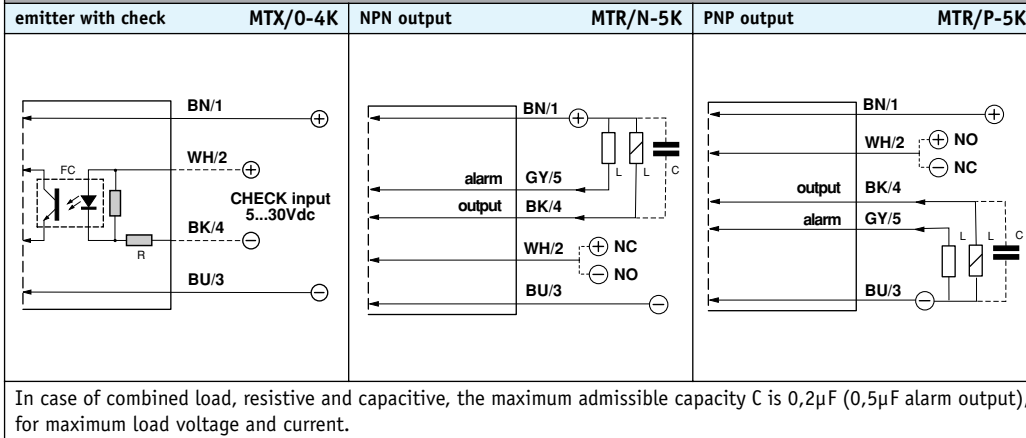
| emitter with check MTX/0-4K | NPN output MTR/N-5K | PNP output MTR/P-5K |
|---|---|---|
| BN/1 ⊕ FC WH/2 ⊕ CHECK input 5...30Vdc BK/4 ⊖ R BU/3 ⊖ | BN/1 ⊕ L L C alarm GY/5 output BK/4 WH/2 ⊕ NC ⊖ NO BU/3 ⊖ | BN/1 ⊕ WH/2 ⊕ NO ⊖ NC output BK/4 alarm GY/5 L L C BU/3 ⊖ |

In case of combined load, resistive and capacitive, the maximum admissible capacity C is 0,2μF (0,5μF alarm output), for maximum load voltage and current.